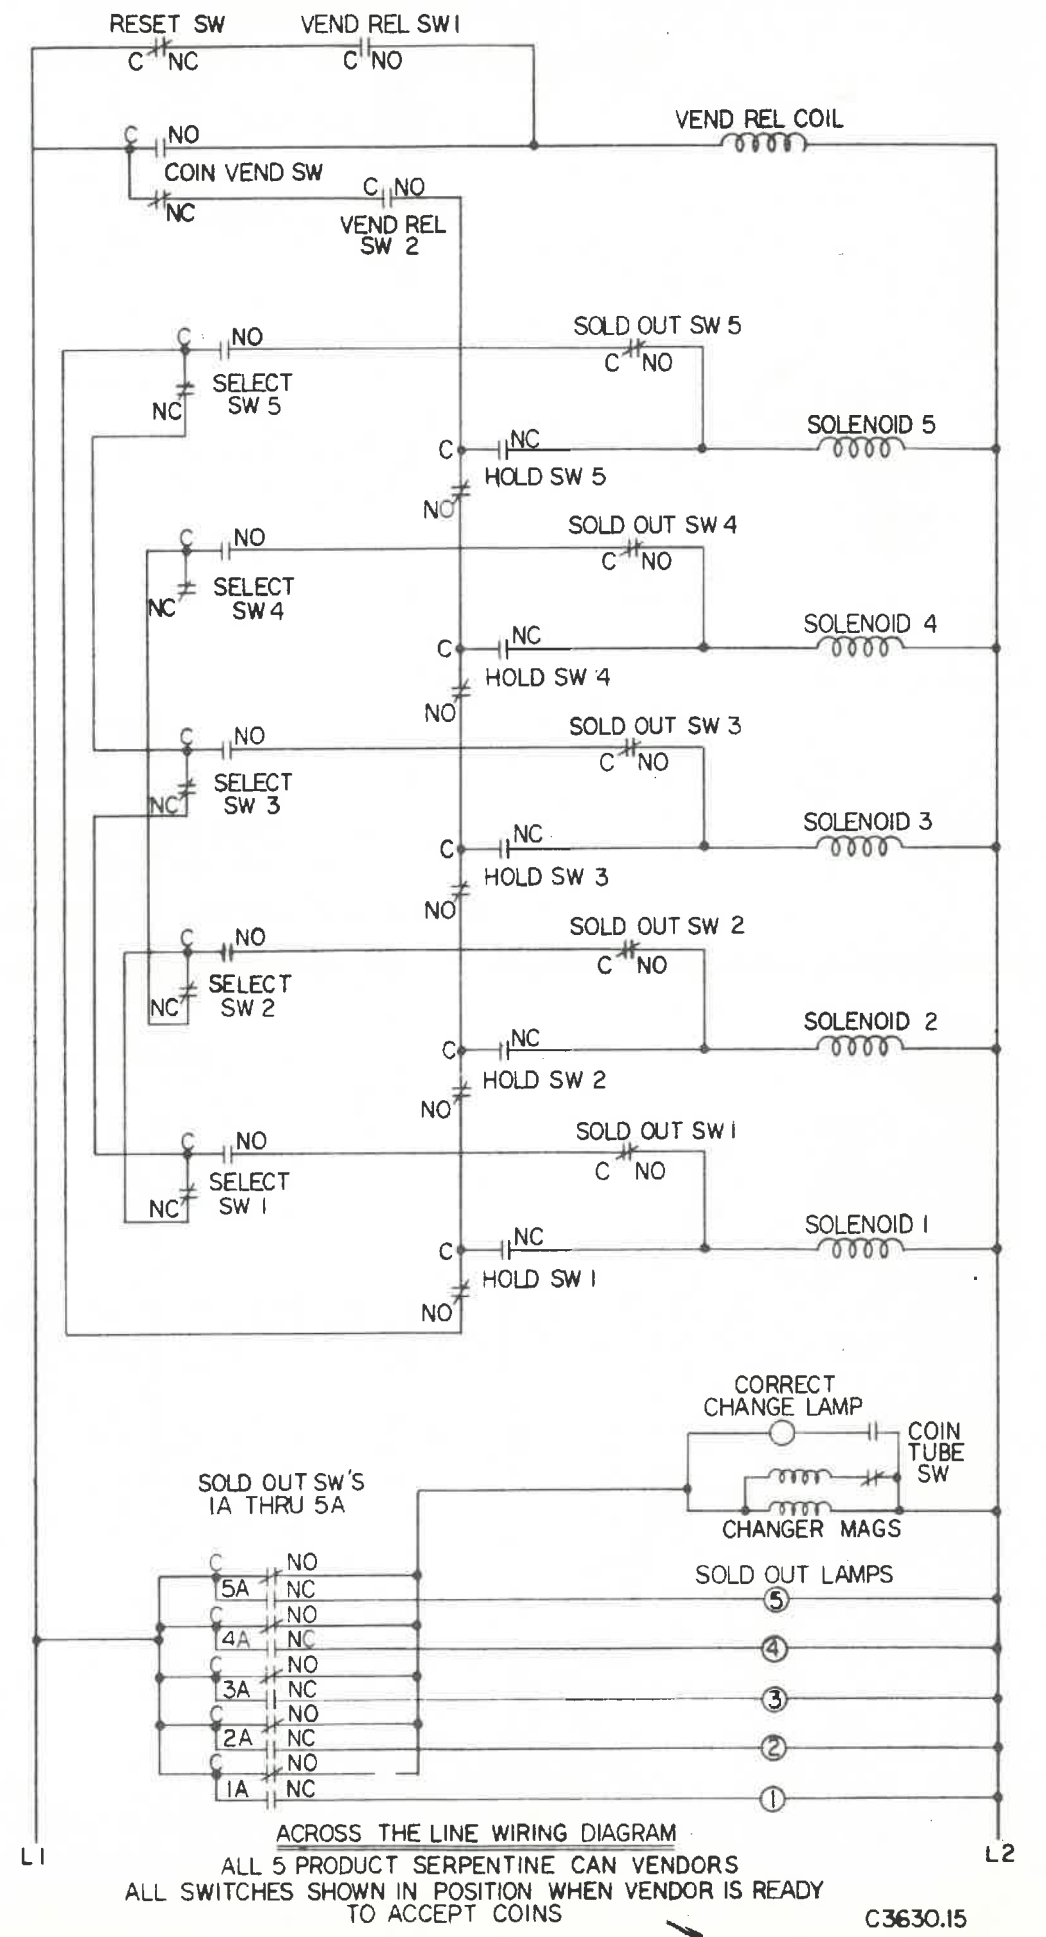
RESET SW
C NC
VEND REL SW I
C NO
C NO
VEND REL COIL
COIN VEND SW
NC
C NO
VEND REL SW 2

C NO
SELECT SW 5
NC
SOLD OUT SW 5
C NO
C NC
HOLD SW 5
NO
SOLENOID 5

C NO
SELECT SW 4
NC
SOLD OUT SW 4
C NO
C NC
HOLD SW 4
NO
SOLENOID 4

C NO
SELECT SW 3
NC
SOLD OUT SW 3
C NO
C NC
HOLD SW 3
NO
SOLENOID 3

C NO
SELECT SW 2
NC
SOLD OUT SW 2
C NO
C NC
HOLD SW 2
NO
SOLENOID 2

C NO
SELECT SW I
NC
SOLD OUT SW I
C NO
C NC
HOLD SW I
NO
SOLENOID I

CORRECT CHANGE LAMP
COIN TUBE SW
CHANGER MAGS
SOLD OUT SW'S IA THRU 5A
SOLD OUT LAMPS
C 5A NO NC
C 4A NO NC
C 3A NO NC
C 2A NO NC
C 1A NO NC
5
4
3
2
1
L1
L2

ACROSS THE LINE WIRING DIAGRAM
ALL 5 PRODUCT SERPENTINE CAN VENDORS
ALL SWITCHES SHOWN IN POSITION WHEN VENDOR IS READY TO ACCEPT COINS
C3630.15